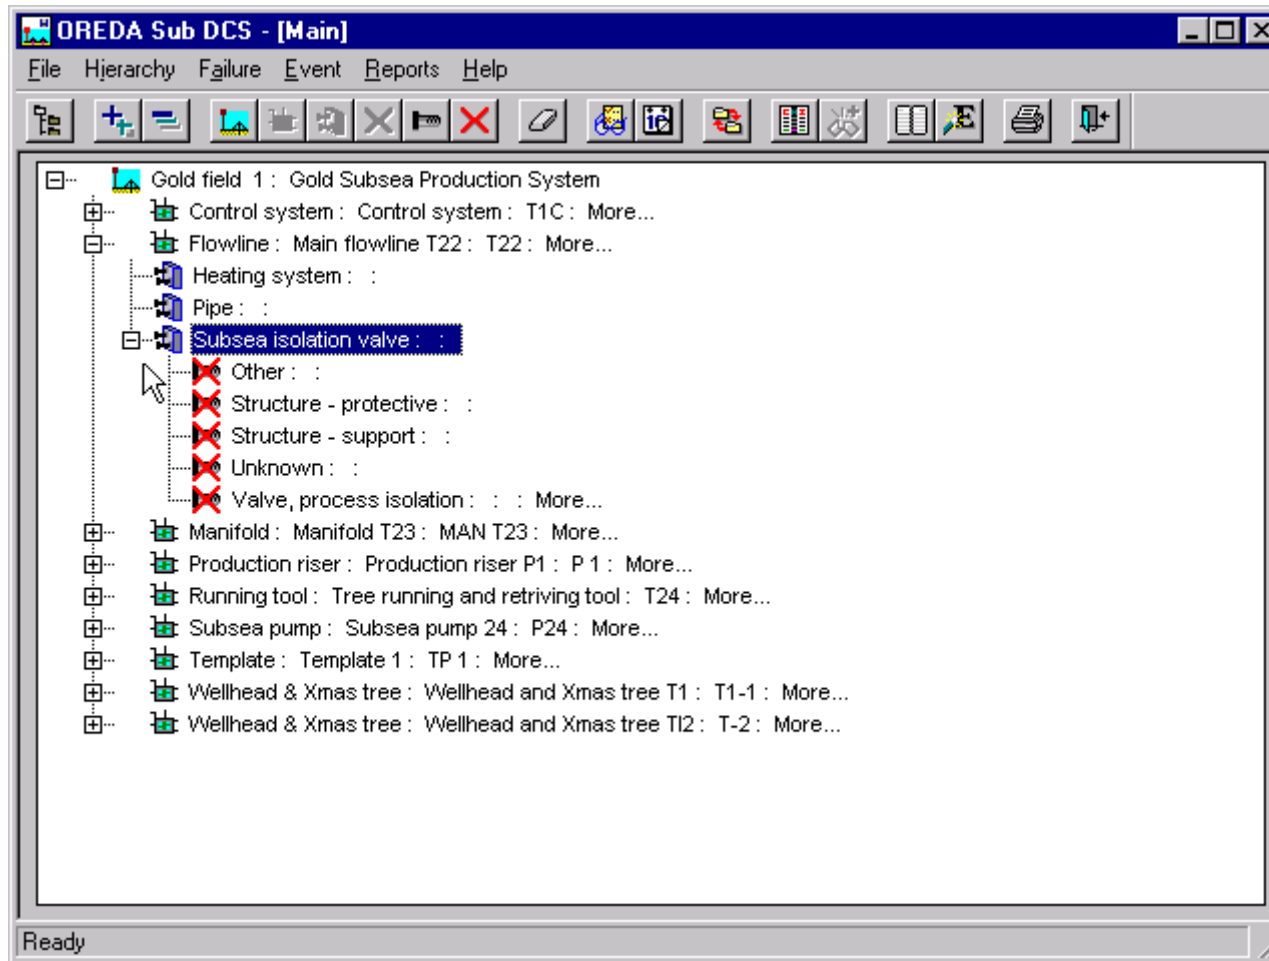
OREDA Sub DCS - [Main]

File Hierarchy Failure Event Reports Help

Gold field 1 : Gold Subsea Production System
Control system : Control system : T1C : More...
Flowline : Main flowline T22 : T22 : More...
Heating system : :
Pipe : :
Subsea isolation valve : :
Other : :
Structure - protective : :
Structure - support : :
Unknown : :
Valve, process isolation : : : More...
Manifold : Manifold T23 : MAN T23 : More...
Production riser : Production riser P1 : P 1 : More...
Running tool : Tree running and retriving tool : T24 : More...
Subsea pump : Subsea pump 24 : P24 : More...
Template : Template 1 : TP 1 : More...
Wellhead & Xmas tree : Wellhead and Xmas tree T1 : T1-1 : More...
Wellhead & Xmas tree : Wellhead and Xmas tree Tl2 : T-2 : More...

Ready